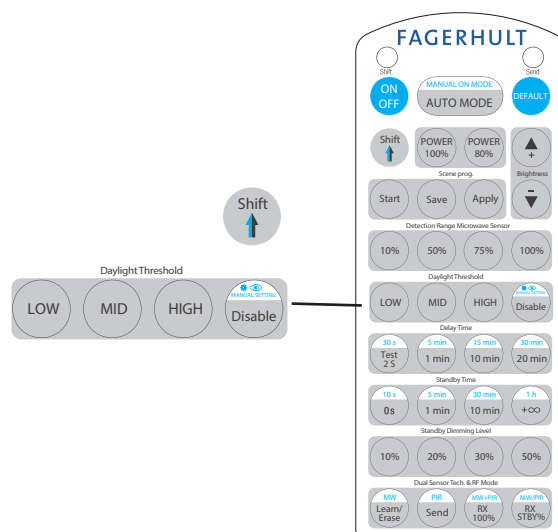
Shift

Daylight Threshold

LOW

MID

HIGH

MANUAL SETTING

Disable

FAGERHULT

Shift

Send

ON
OFF

MANUAL ON MODE
AUTO MODE

DEFAULT

Shift

POWER
100%

POWER
80%

+

Brightness

Scene prog.

Start

Save

Apply

-

Detection Range Microwave Sensor

10%

50%

75%

100%

Daylight Threshold

LOW

MID

HIGH

MANUAL SETTING

Disable

Delay Time

30 s
Test
2 S

5 min
1 min

15 min
10 min

30 min
20 min

Standby Time

10 s
0s

5 min
1 min

30 min
10 min

1 h
+∞

Standby Dimming Level

10%

20%

30%

50%

Dual Sensor Tech. & RF Mode

MW
Learn/
Erase

PIR
Send

MW+PIR
RX
100%

MW/PIR
RX
STBY%